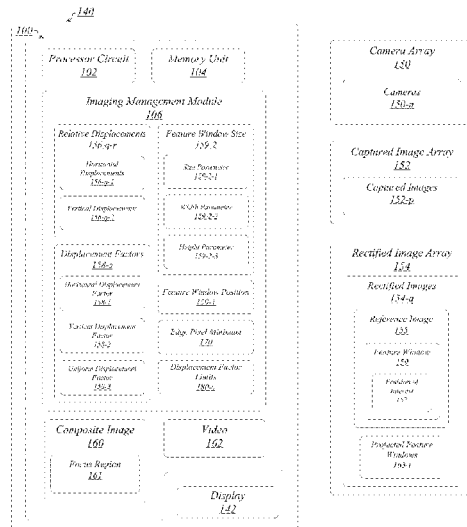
140

100

Processor Circuit
102

Memory Unit
104

Imaging Management Module
106

Relative Displacements
156-p-r

Horizontal Displacements
156-p-1

Vertical Displacements
156-p-2

Displacement Factors
158-s

Horizontal Displacement Factor
158-1

Vertical Displacement Factor
158-2

Volume Displacement Factor
158-3

Feature Window Size
159-2

Size Parameter
159-2-1

Width Parameter
159-2-2

Height Parameter
159-2-3

Feature Window Position
159-1

Edge Pixel Minimum
170

Displacement Factor Limits
180-s

Composite Image
160

Focus Region
161

Video
162

Display
142

Camera Array
150

Cameras
150-a

Captured Image Array
152

Captured Images
152-p

Rectified Image Array
154

Rectified Images
154-q

Reference Image
155

Feature Window
159

Featured Region
157

Projected Feature Windows
163-t